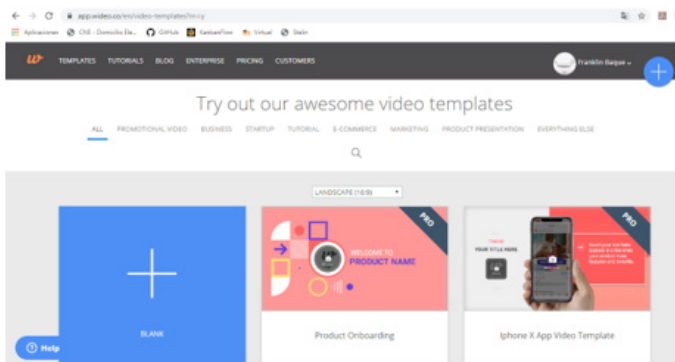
app.wideo.co/es/video-templates?m=cy

Aplicaciones CNE - Domicilio Ele... GitHub KanbanFlow Virtual Stalin

TEMPLATES TUTORIALS BLOG ENTERPRISE PRICING CUSTOMERS

Franklin Baque

Try out our awesome video templates

ALL PROMOTIONAL VIDEO BUSINESS STARTUP TUTORIAL E-COMMERCE MARKETING PRODUCT PRESENTATION EVERYTHING ELSE

LANDSCAPE (16:9)

PRO

WELCOME TO
PRODUCT NAME

PRO

YOUR TITLE HERE

BLANK

Product Onboarding

Iphone X App Video Template

Help